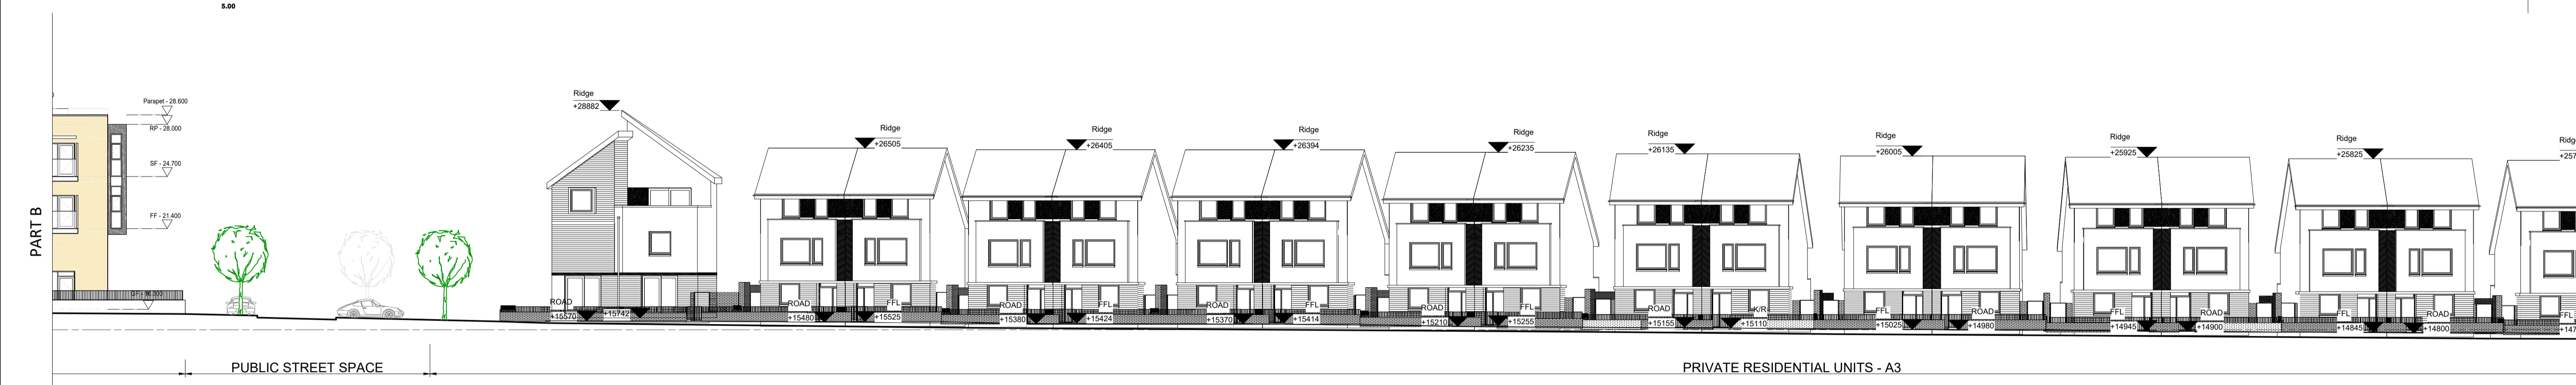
5.00

PART B

Parapet - 28.600
RP - 28.000
SF - 24.700
FF - 21.400
GF - 18.000

Ridge
+28882

Ridge
+26505

Ridge
+26405

Ridge
+26394

Ridge
+26235

Ridge
+26135

Ridge
+26005

Ridge
+25925

Ridge
+25825

Ridg
+257

ROAD
+15570
+15742

ROAD
+15480
FFL
+15525

ROAD
+15380
FFL
+15424

ROAD
+15370
FFL
+15414

ROAD
+15210
FFL
+15255

ROAD
+15155
K/R
+15110

FFL
+15025
ROAD
+14980

FFL
+14945
ROAD
+14900

FFL
+14845
ROAD
+14800

FFL
+147

PUBLIC STREET SPACE

PRIVATE RESIDENTIAL UNITS - A3